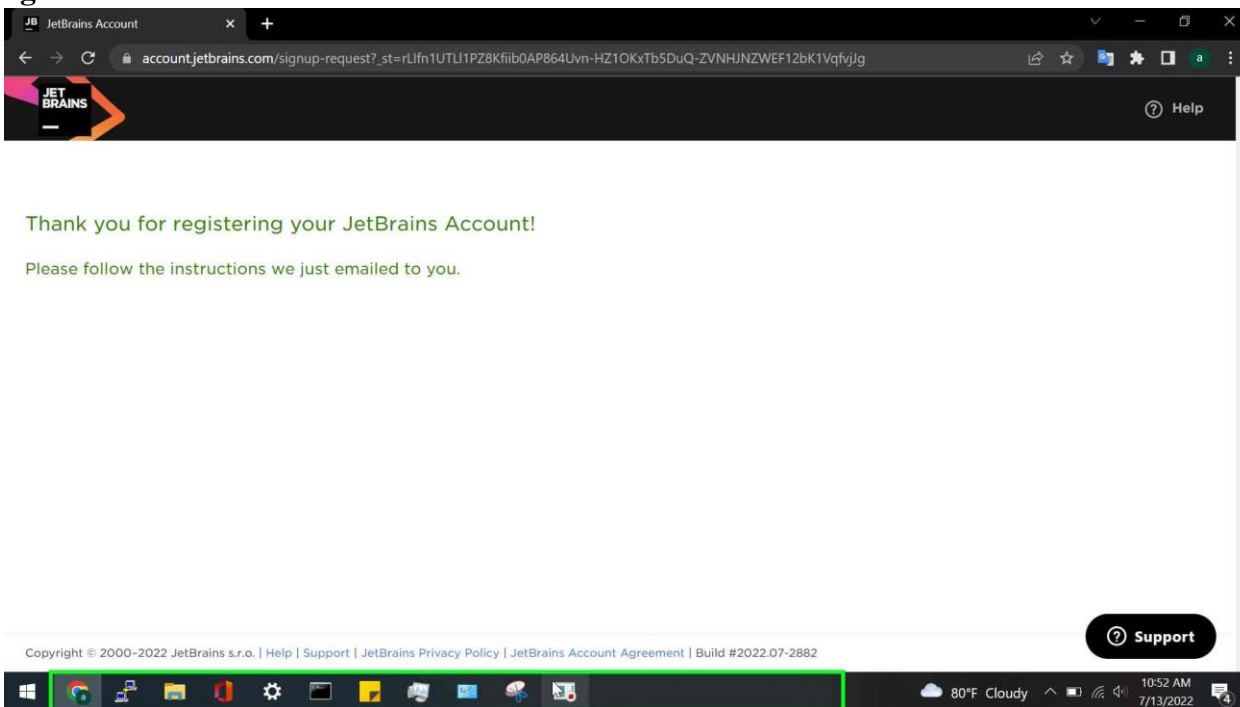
JB JetBrains Account

account.jetbrains.com/signup-request?_st=rLlfn1UTLl1PZ8Kfiib0AP864Uvn-HZ1OKxTb5DuQ-ZVNHJNZWEF12bK1VqfvjJg

a

JET BRAINS

Help

Thank you for registering your JetBrains Account!

Please follow the instructions we just emailed to you.

Support

Copyright © 2000-2022 JetBrains s.r.o. | Help | Support | JetBrains Privacy Policy | JetBrains Account Agreement | Build #2022.07-2882

80°F Cloudy 10:52 AM 7/13/2022 4